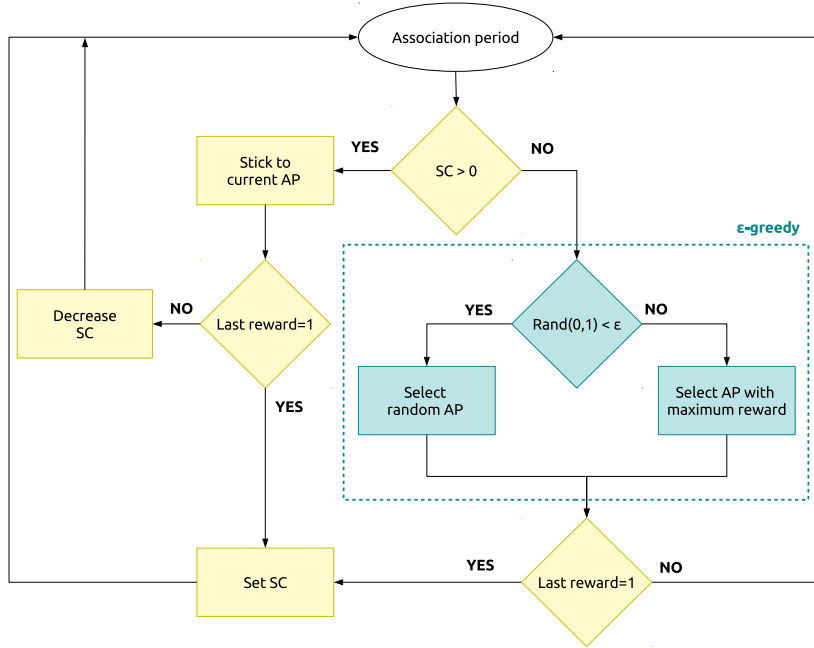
Association period

SC > 0

YES

NO

Stick to current AP

ε-greedy

Decrease SC

NO

Last reward=1

YES

Rand(0,1) < ε

NO

Select random AP

Select AP with maximum reward

YES

Set SC

YES

Last reward=1

NO